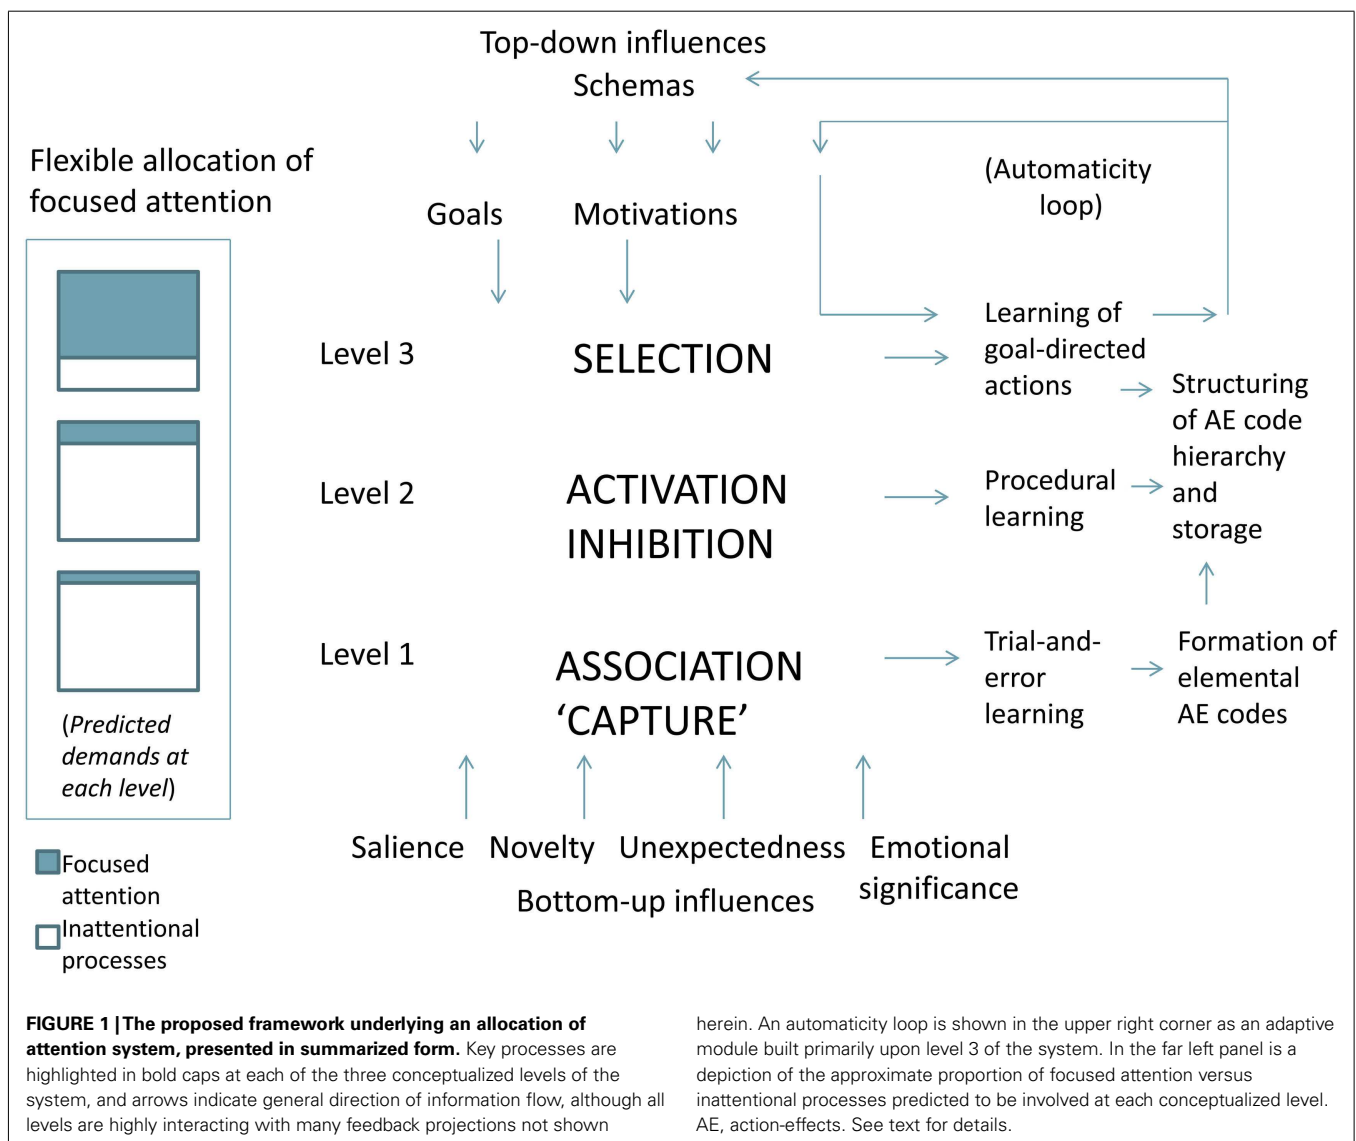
Top-down influences
Schemas

Flexible allocation of focused attention

Goals Motivations

(Automaticity loop)

Level 3 SELECTION

Learning of goal-directed actions

Structuring of AE code hierarchy and storage

Level 2 ACTIVATION INHIBITION

Procedural learning

Level 1 ASSOCIATION 'CAPTURE'

Trial-and-error learning

Formation of elemental AE codes

(*Predicted demands at each level*)

Salience Novelty Unexpectedness Emotional significance
Bottom-up influences

Focused attention
Inattentional processes

**FIGURE 1 | The proposed framework underlying an allocation of attention system, presented in summarized form.** Key processes are highlighted in bold caps at each of the three conceptualized levels of the system, and arrows indicate general direction of information flow, although all levels are highly interacting with many feedback projections not shown herein. An automaticity loop is shown in the upper right corner as an adaptive module built primarily upon level 3 of the system. In the far left panel is a depiction of the approximate proportion of focused attention versus inattentional processes predicted to be involved at each conceptualized level. AE, action-effects. See text for details.